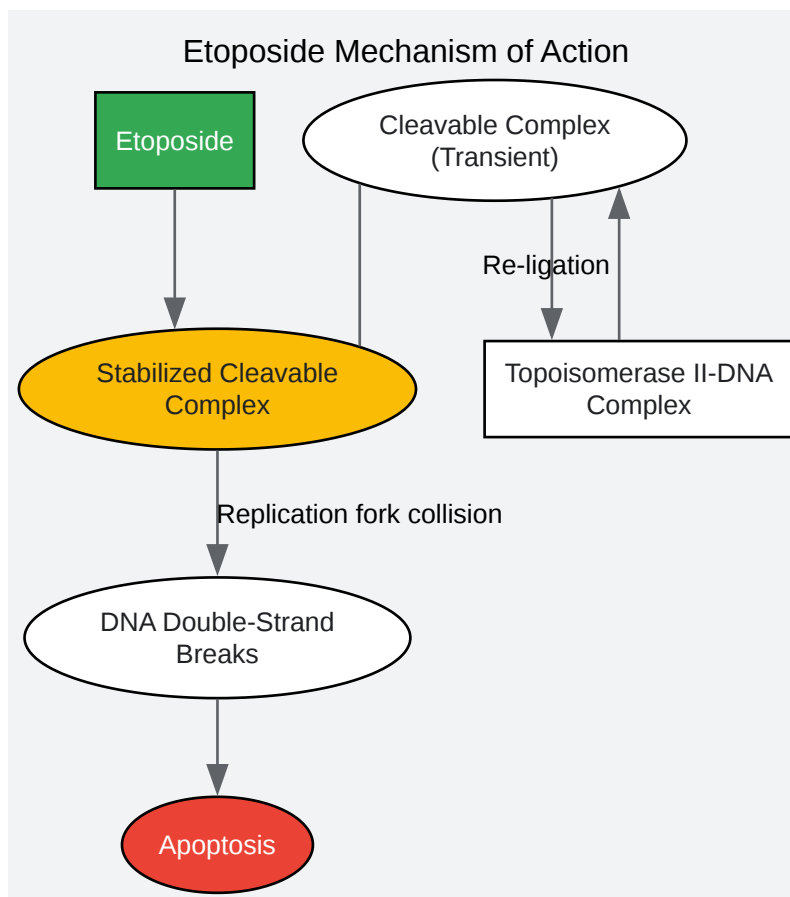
Etoposide Mechanism of Action

Etoposide

Cleavable Complex (Transient)

Re-ligation

Stabilized Cleavable Complex

Topoisomerase II-DNA Complex

Replication fork collision

DNA Double-Strand Breaks

Apoptosis